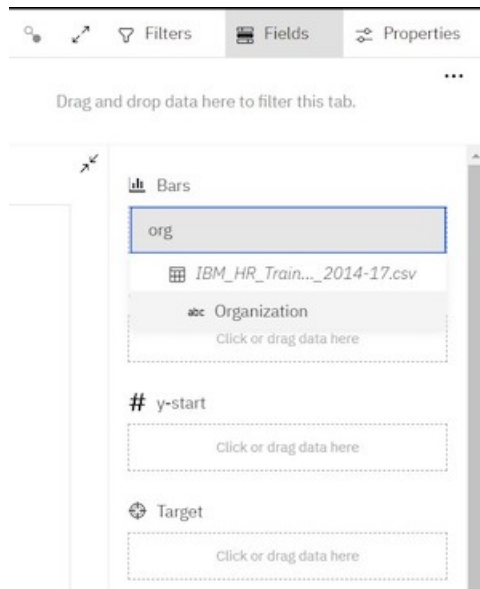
Filters

Fields

Properties

...

Drag and drop data here to filter this tab.

Bars

org

IBM_HR_Train..._2014-17.csv

abc Organization

Click or drag data here

# y-start

Click or drag data here

Target

Click or drag data here